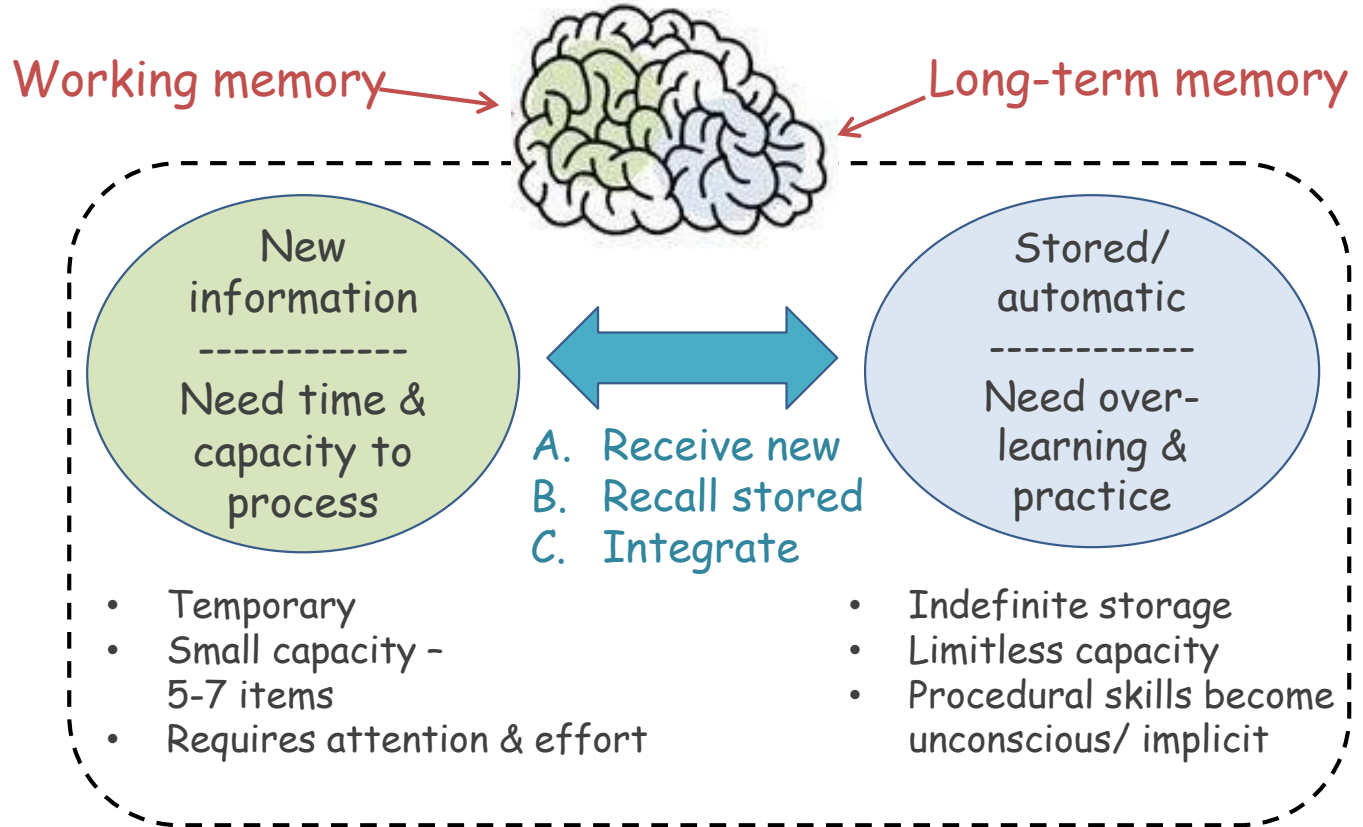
Working memory

Long-term memory

New information
------------
Need time & capacity to process

Stored/ automatic
------------
Need overlearning & practice

A. Receive new
B. Recall stored
C. Integrate

- Temporary
- Small capacity – 5-7 items
- Requires attention & effort

- Indefinite storage
- Limitless capacity
- Procedural skills become unconscious/ implicit